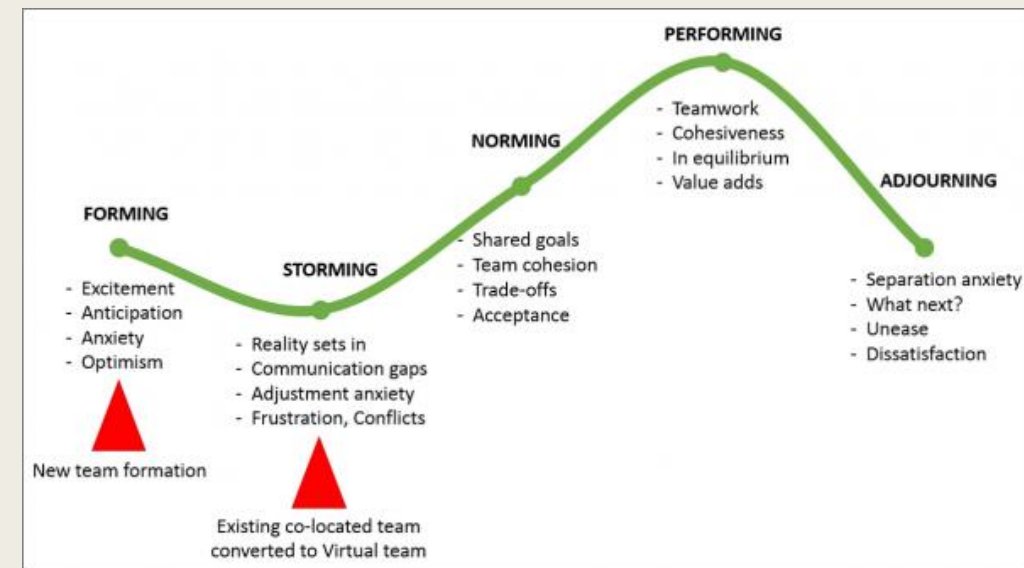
PERFORMING

- Teamwork
- Cohesiveness
- In equilibrium
- Value adds

NORMING

- Shared goals
- Team cohesion
- Trade-offs
- Acceptance

ADJOURNING

- Separation anxiety
- What next?
- Unease
- Dissatisfaction

FORMING

- Excitement
- Anticipation
- Anxiety
- Optimism

New team formation

STORMING

- Reality sets in
- Communication gaps
- Adjustment anxiety
- Frustration, Conflicts

Existing co-located team converted to Virtual team